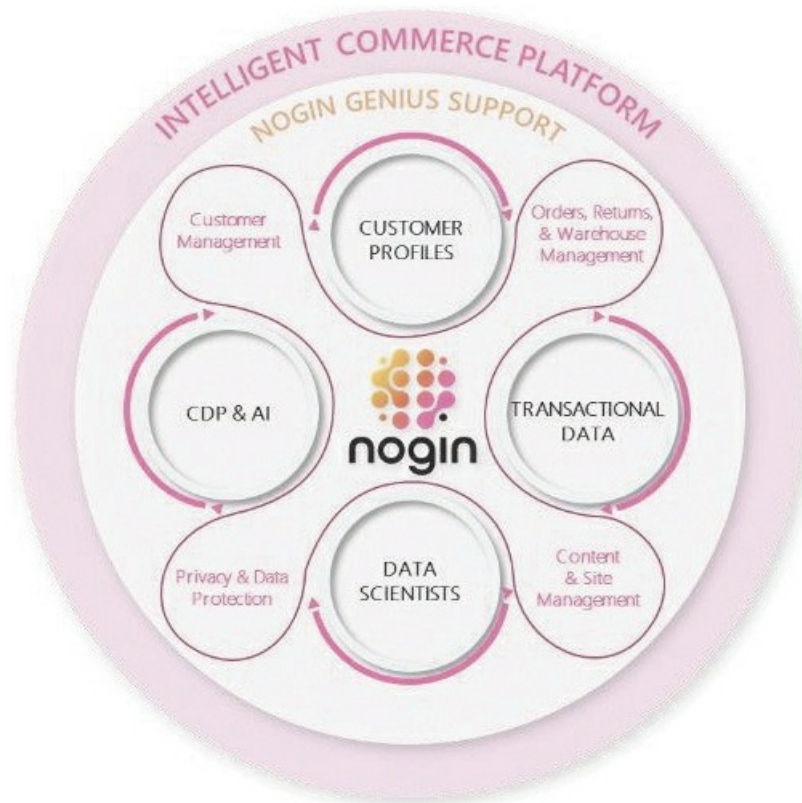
INTELLIGENT COMMERCE PLATFORM

NOGIN GENIUS SUPPORT

Customer Management

CUSTOMER PROFILES

Orders, Returns, & Warehouse Management

CDP & AI

nogin

TRANSACTIONAL DATA

Privacy & Data Protection

DATA SCIENTISTS

Content & Site Management